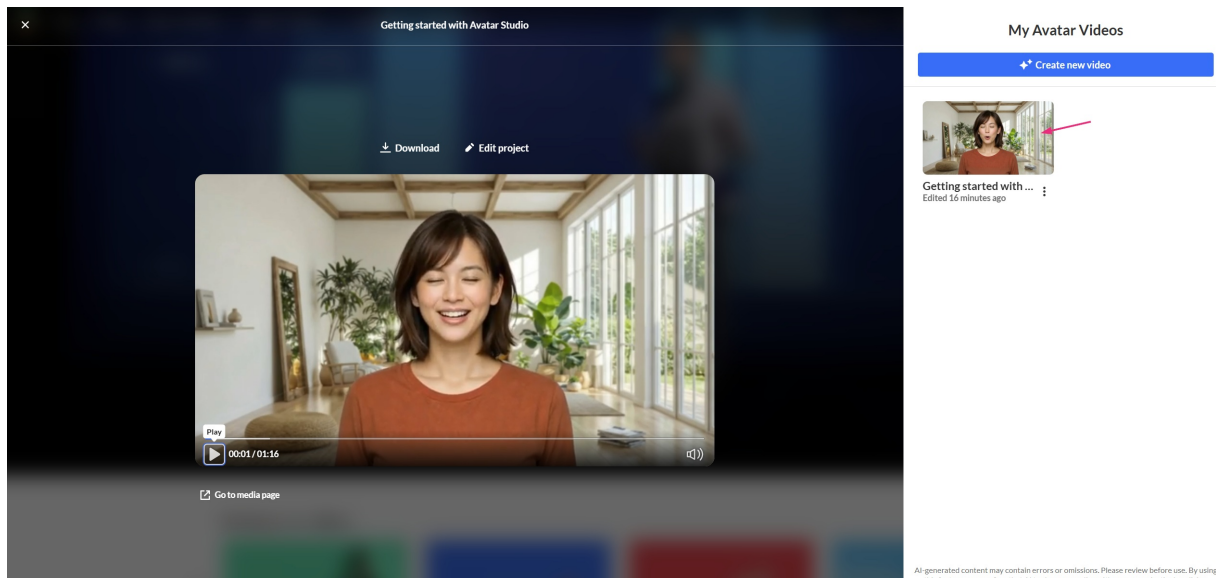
×

Getting started with Avatar Studio

Download

Edit project

Play

00:01 / 01:16

Go to media page

My Avatar Videos

Create new video

Getting started with ...

Edited 16 minutes ago

AI-generated content may contain errors or omissions. Please review before use. By using